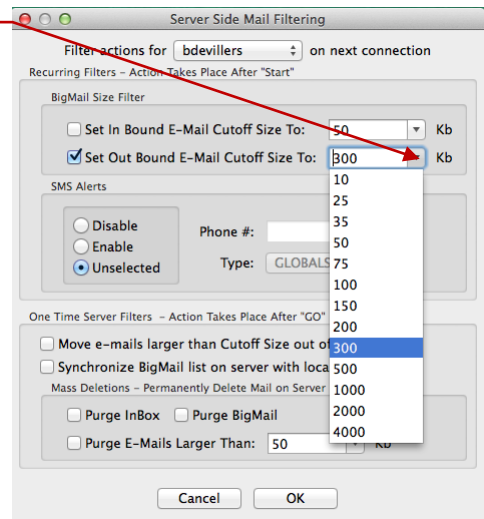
Server Side Mail Filtering

Filter actions for bdevillers on next connection

Recurring Filters – Action Takes Place After "Start"

BigMail Size Filter

Set In Bound E-Mail Cutoff Size To: 50 Kb

Set Out Bound E-Mail Cutoff Size To: 300 Kb

SMS Alerts

Disable
Enable
Unselected

Phone #:

Type: GLOBALS

One Time Server Filters – Action Takes Place After "GO"

Move e-mails larger than Cutoff Size out of

Synchronize BigMail list on server with loca

Mass Deletions – Permanently Delete Mail on Server

Purge InBox Purge BigMail

Purge E-Mails Larger Than: 50 Kb

10
25
35
50
75
100
150
200
300
500
1000
2000
4000

Cancel OK